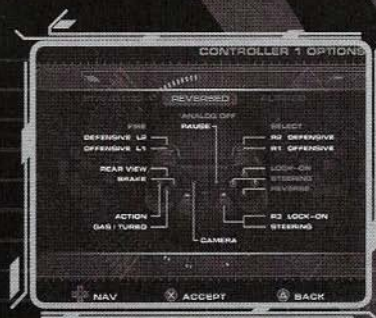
CONTROLLER 1 OPTIONS

REVERSED

FIRE
DEFENSIVE L2
OFFENSIVE L1

ANALOG OFF
PAUSE

SELECT
R2 DEFENSIVE
R1 OFFENSIVE

REAR VIEW
BRAKE

LOCK-ON
STEERING
REVERSE

ACTION
GAS / TURBO

R3 LOCK-ON
STEERING

CAMERA

NAV
ACCEPT
BACK